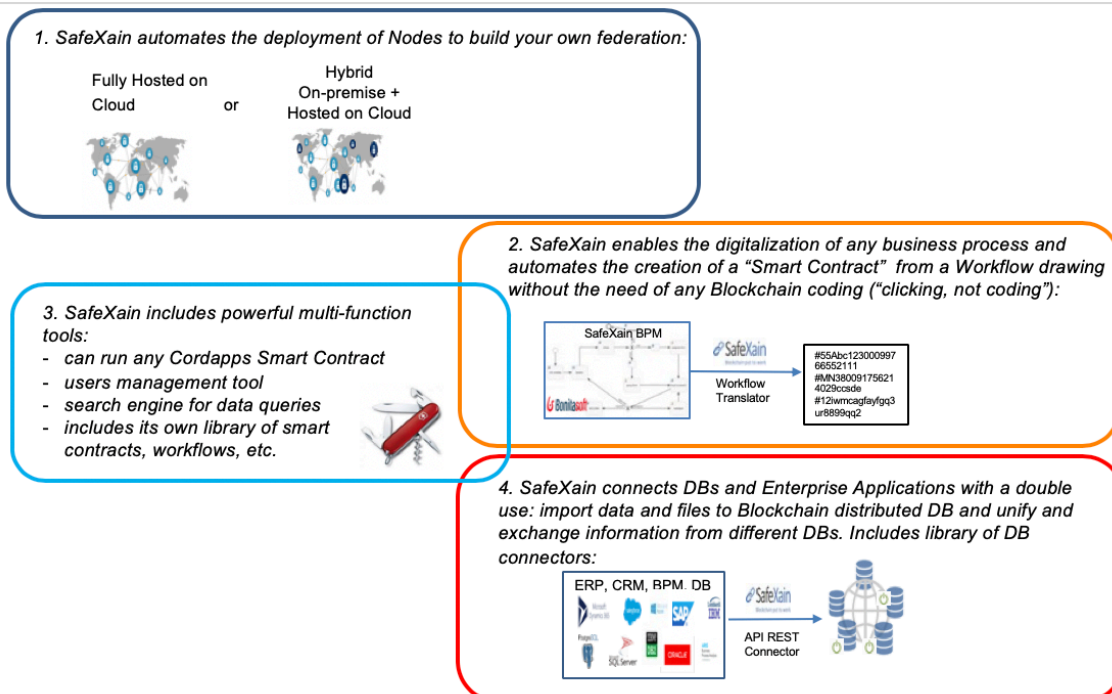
1. SafeXain automates the deployment of Nodes to build your own federation:

Fully Hosted on Cloud

or

Hybrid On-premise + Hosted on Cloud

2. SafeXain enables the digitalization of any business process and automates the creation of a "Smart Contract" from a Workflow drawing without the need of any Blockchain coding ("clicking, not coding"):

SafeXain BPM

Bonitasoft

SafeXain

Workflow Translator

#55Abc123000997 66552111 #MN38009175621 4029ccsde #12iwmcagfayfgq3 ur8899qq2

3. SafeXain includes powerful multi-function tools:
- can run any Cordapps Smart Contract
- users management tool
- search engine for data queries
- includes its own library of smart contracts, workflows, etc.

4. SafeXain connects DBs and Enterprise Applications with a double use: import data and files to Blockchain distributed DB and unify and exchange information from different DBs. Includes library of DB connectors:

ERP, CRM, BPM, DB

SAP

IBM

PostgreSQL

SQL Server

ORACLE

SafeXain

API REST Connector